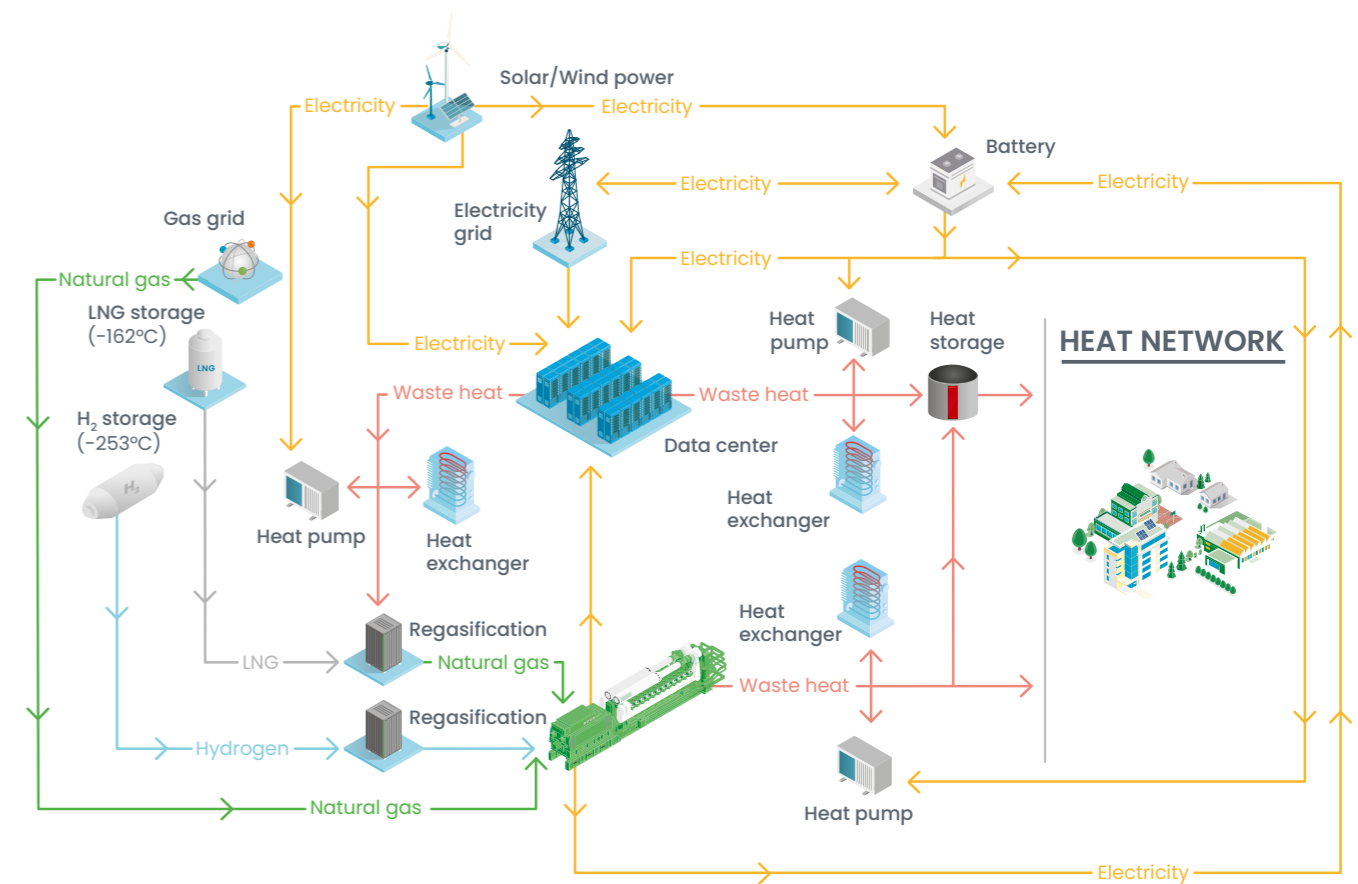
Solar/Wind power

Electricity

Electricity

Battery

Electricity

Electricity

Electricity grid

Gas grid

Natural gas

Electricity

LNG storage (-162ºC)

LNG

Heat pump

Heat storage

HEAT NETWORK

Electricity

$H_2$ storage (-253ºC)

$H_2$

Waste heat

Waste heat

Data center

Heat exchanger

Heat pump

Heat exchanger

Heat exchanger

Regasification

LNG

Natural gas

Waste heat

Regasification

Hydrogen

Natural gas

Heat pump

Electricity